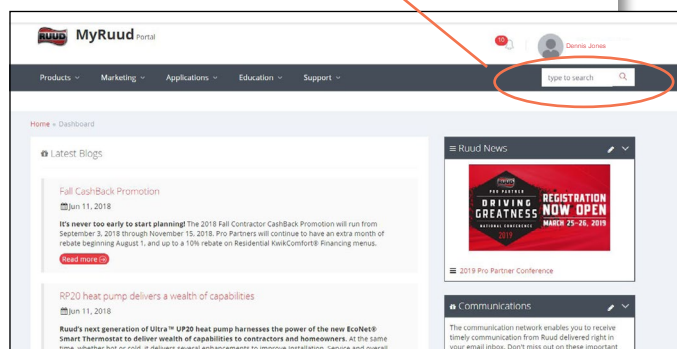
RUUD MyRuud Portal

10

Dennis Jones

Products ∨ Marketing ∨ Applications ∨ Education ∨ Support ∨

type to search

Home » Dashboard

Latest Blogs

Fall CashBack Promotion

Jun 11, 2018

It's never too early to start planning! The 2018 Fall Contractor CashBack Promotion will run from September 3, 2018 through November 15, 2018. Pro Partners will continue to have an extra month of rebate beginning August 1, and up to a 10% rebate on Residential KwikComfort® Financing menus.

Read more

RP20 heat pump delivers a wealth of capabilities

Jun 11, 2018

Ruud's next generation of Ultra™ UP20 heat pump harnesses the power of the new EcoNet® Smart Thermostat to deliver wealth of capabilities to contractors and homeowners. At the same time, whether hot or cold, it delivers several enhancements to improve installation. Service and overall

Ruud News

PRO PARTNER
DRIVING GREATNESS
NATIONAL CONFERENCE
2019
REGISTRATION NOW OPEN
MARCH 25-26, 2019

2019 Pro Partner Conference

Communications

The communication network enables you to receive timely communication from Ruud delivered right in your email inbox. Don't miss out on these important